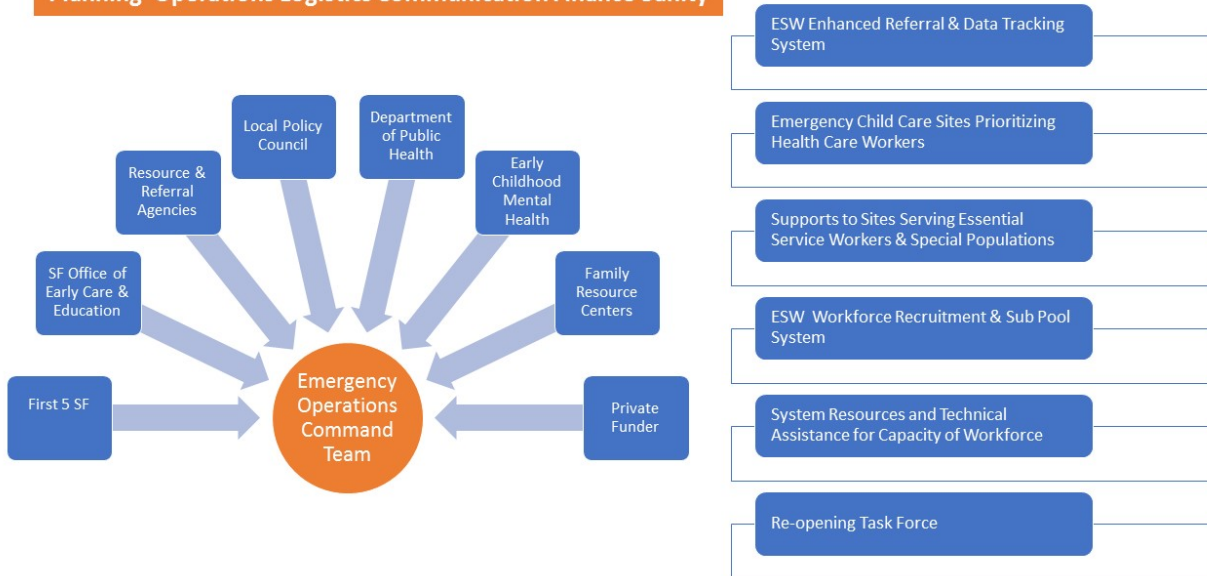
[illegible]

First 5 SF

SF Office of Early Care & Education

Resource & Referral Agencies

Local Policy Council

Department of Public Health

Early Childhood Mental Health

Family Resource Centers

Private Funder

Emergency Operations Command Team

ESW Enhanced Referral & Data Tracking System

Emergency Child Care Sites Prioritizing Health Care Workers

Supports to Sites Serving Essential Service Workers & Special Populations

ESW Workforce Recruitment & Sub Pool System

System Resources and Technical Assistance for Capacity of Workforce

Re-opening Task Force